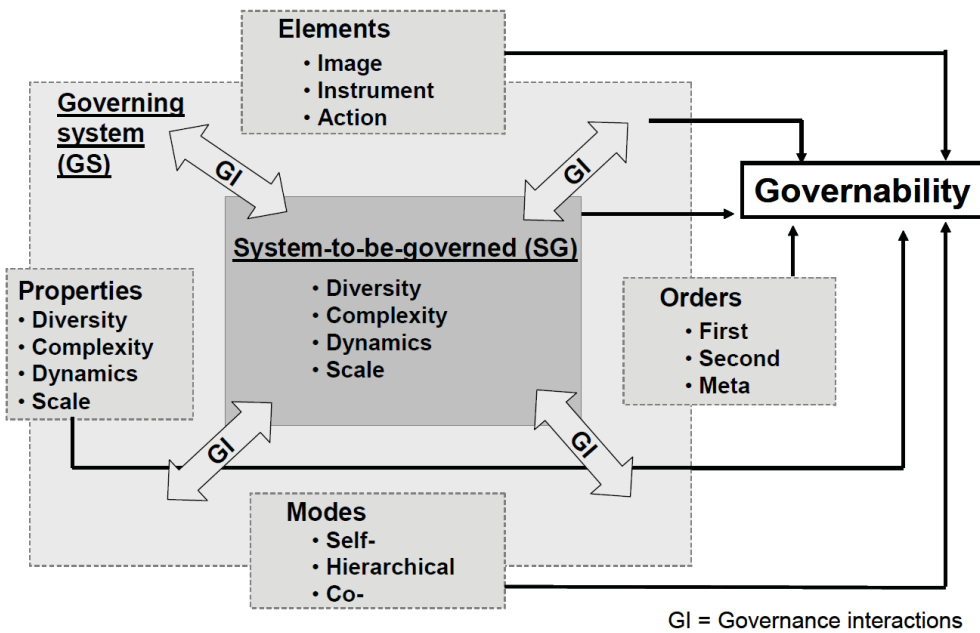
Elements
• Image
• Instrument
• Action

Governing system (GS)

GI

GI

Governability

System-to-be-governed (SG)
• Diversity
• Complexity
• Dynamics
• Scale

Properties
• Diversity
• Complexity
• Dynamics
• Scale

Orders
• First
• Second
• Meta

GI

GI

Modes
• Self-
• Hierarchical
• Co-

GI = Governance interactions